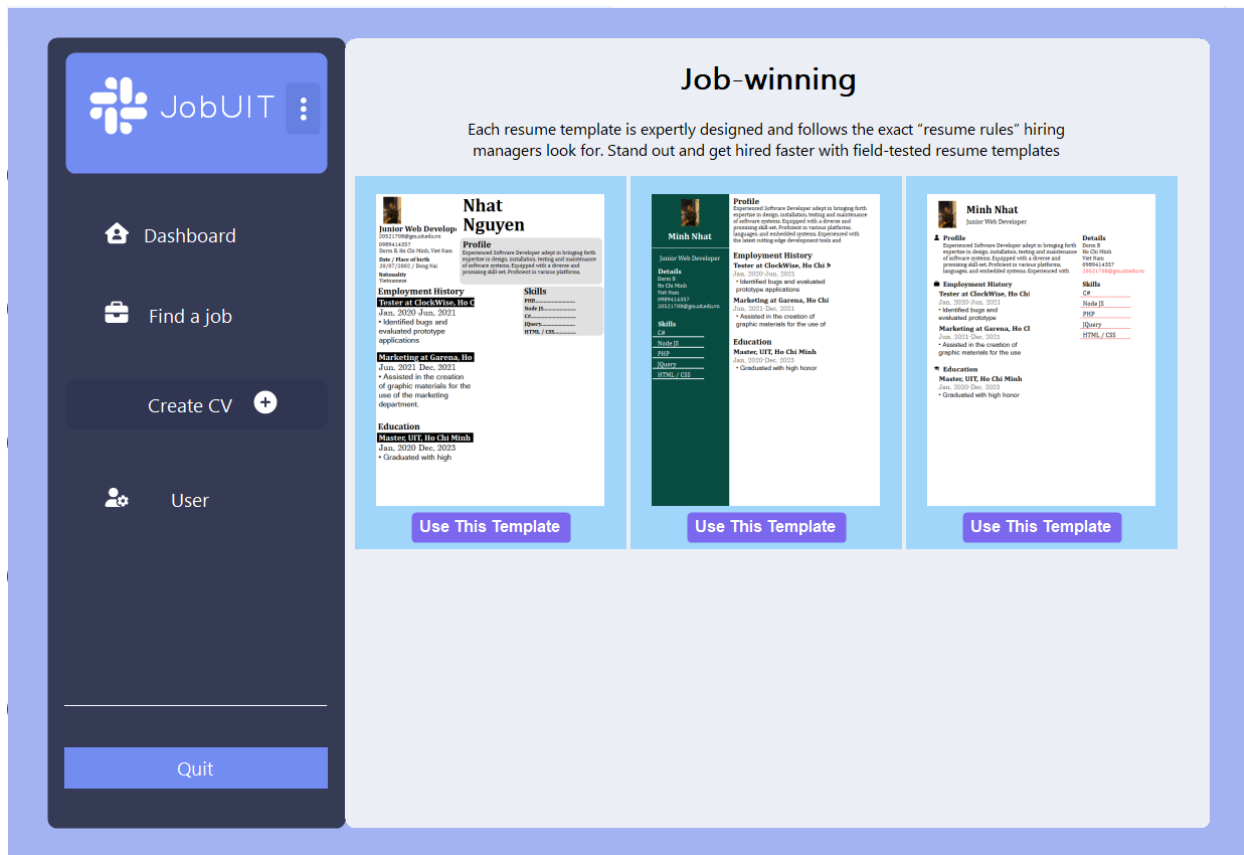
JobUIT

Dashboard

Find a job

Create CV

User

Quit

Job-winning

Each resume template is expertly designed and follows the exact "resume rules" hiring managers look for. Stand out and get hired faster with field-tested resume templates

Nhat Nguyen

Junior Web Develop

20521708@gm.uit.edu.vn

0989414357

Dorm B, Ho Chi Minh, Viet Nam

Date / Place of birth

28/07/2002 / Dong Nai

Nationality

Vietnamese

Profile

Experienced Software Developer adept in bringing forth expertise in design, installation, testing and maintenance of software systems. Equipped with a diverse and promising skill-set. Proficient in various platforms.

Employment History

Tester at ClockWise, Ho C

Jan. 2020 Jun. 2021

• Identified bugs and evaluated prototype applications

Marketing at Garena, Ho

Jun. 2021 Dec. 2021

• Assisted in the creation of graphic materials for the use of the marketing department.

Education

Master, UIT, Ho Chi Minh

Jan. 2020 Dec. 2023

• Graduated with high

Skills

PHP

Node JS

C#

JQuery

HTML / CSS

Use This Template

Minh Nhat

Junior Web Developer

Details

Dorm B

Ho Chi Minh

Viet Nam

0989414357

20521708@gm.uit.edu.vn

Skills

C#

Node JS

PHP

JQuery

HTML / CSS

Profile

Experienced Software Developer adept in bringing forth expertise in design, installation, testing and maintenance of software systems. Equipped with a diverse and promising skill-set. Proficient in various platforms, languages and embedded systems. Experienced with the latest cutting edge development tools and

Employment History

Tester at ClockWise, Ho Chi M

Jan. 2020-Jun. 2021

• Identified bugs and evaluated prototype applications

Marketing at Garena, Ho Chi

Jun. 2021-Dec. 2021

• Assisted in the creation of graphic materials for the use of

Education

Master, UIT, Ho Chi Minh

Jan. 2020-Dec. 2023

• Graduated with high honor

Use This Template

Minh Nhat

Junior Web Developer

Profile

Experienced Software Developer adept in bringing forth expertise in design, installation, testing and maintenance of software systems. Equipped with a diverse and promising skill-set. Proficient in various platforms, languages and embedded systems. Experienced with

Employment History

Tester at ClockWise, Ho Chi

Jan. 2020-Jun. 2021

• Identified bugs and evaluated prototype

Marketing at Garena, Ho Cl

Jun. 2021-Dec. 2021

• Assisted in the creation of graphic materials for the use

Education

Master, UIT, Ho Chi Minh

Jan. 2020-Dec. 2023

• Graduated with high honor

Details

Dorm B

Ho Chi Minh

Viet Nam

0989414357

20521708@gm.uit.edu.vn

Skills

C#

Node JS

PHP

JQuery

HTML / CSS

Use This Template